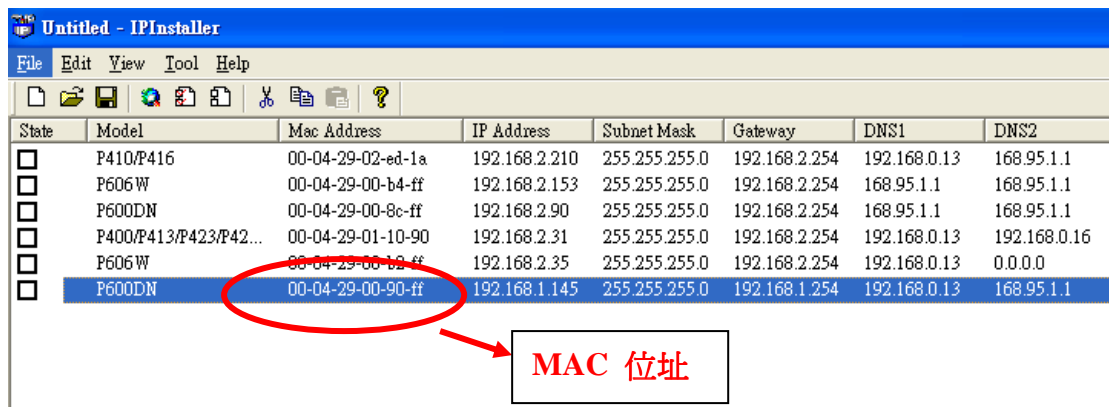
Untitled - IPInstaller

File Edit View Tool Help

| State | Model | Mac Address | IP Address | Subnet Mask | Gateway | DNS1 | DNS2 |
|---|---|---|---|---|---|---|---|
| | P410/P416 | 00-04-29-02-ed-1a | 192.168.2.210 | 255.255.255.0 | 192.168.2.254 | 192.168.0.13 | 168.95.1.1 |
| | P606W | 00-04-29-00-b4-ff | 192.168.2.153 | 255.255.255.0 | 192.168.2.254 | 168.95.1.1 | 168.95.1.1 |
| | P600DN | 00-04-29-00-8c-ff | 192.168.2.90 | 255.255.255.0 | 192.168.2.254 | 168.95.1.1 | 168.95.1.1 |
| | P400/P413/P423/P42... | 00-04-29-01-10-90 | 192.168.2.31 | 255.255.255.0 | 192.168.2.254 | 192.168.0.13 | 192.168.0.16 |
| | P606W | 00-04-29-00-b2-ff | 192.168.2.35 | 255.255.255.0 | 192.168.2.254 | 192.168.0.13 | 0.0.0.0 |
| | P600DN | 00-04-29-00-90-ff | 192.168.1.145 | 255.255.255.0 | 192.168.1.254 | 192.168.0.13 | 168.95.1.1 |

MAC 位址